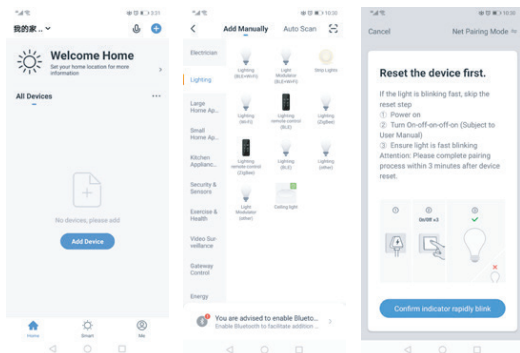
3:01

我的家.. ⌄

Welcome Home

Set your home location for more information

All Devices

No devices, please add

Add Device

Home Smart Me

10:02

Add Manually Auto Scan

Electrician

Lighting

Large Home Ap...

Small Home Ap...

Kitchen Applianc...

Security & Sensors

Exercise & Health

Video Surveillance

Gateway Control

Energy

Lighting (BLE+Wi-Fi)

Light Modulator (BLE+Wi-Fi)

Strip Lights

Lighting (Wi-Fi)

Lighting remote control (BLE)

Lighting (ZigBee)

Lighting remote control (ZigBee)

Lighting (BLE)

Lighting (other)

Light Modulator (other)

Ceiling light

You are advised to enable Blueto...

Enable Bluetooth to facilitate addition ...

10:03

Cancel Net Pairing Mode

Reset the device first.

If the light is blinking fast, skip the reset step

① Power on

② Turn On-off-on-off-on (Subject to User Manual)

③ Ensure light is fast blinking

Attention: Please complete pairing process within 3 minutes after device reset.

On/Off ×3

Confirm indicator rapidly blink